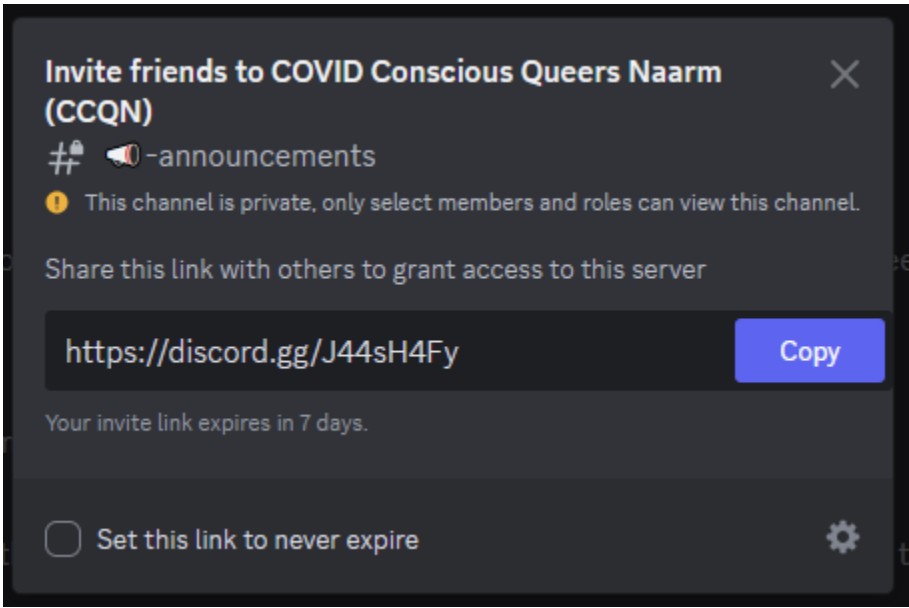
Invite friends to COVID Conscious Queers Naarm (CCQN)

📢-announcements

This channel is private, only select members and roles can view this channel.

Share this link with others to grant access to this server

https://discord.gg/J44sH4Fy

Copy

Your invite link expires in 7 days.

Set this link to never expire